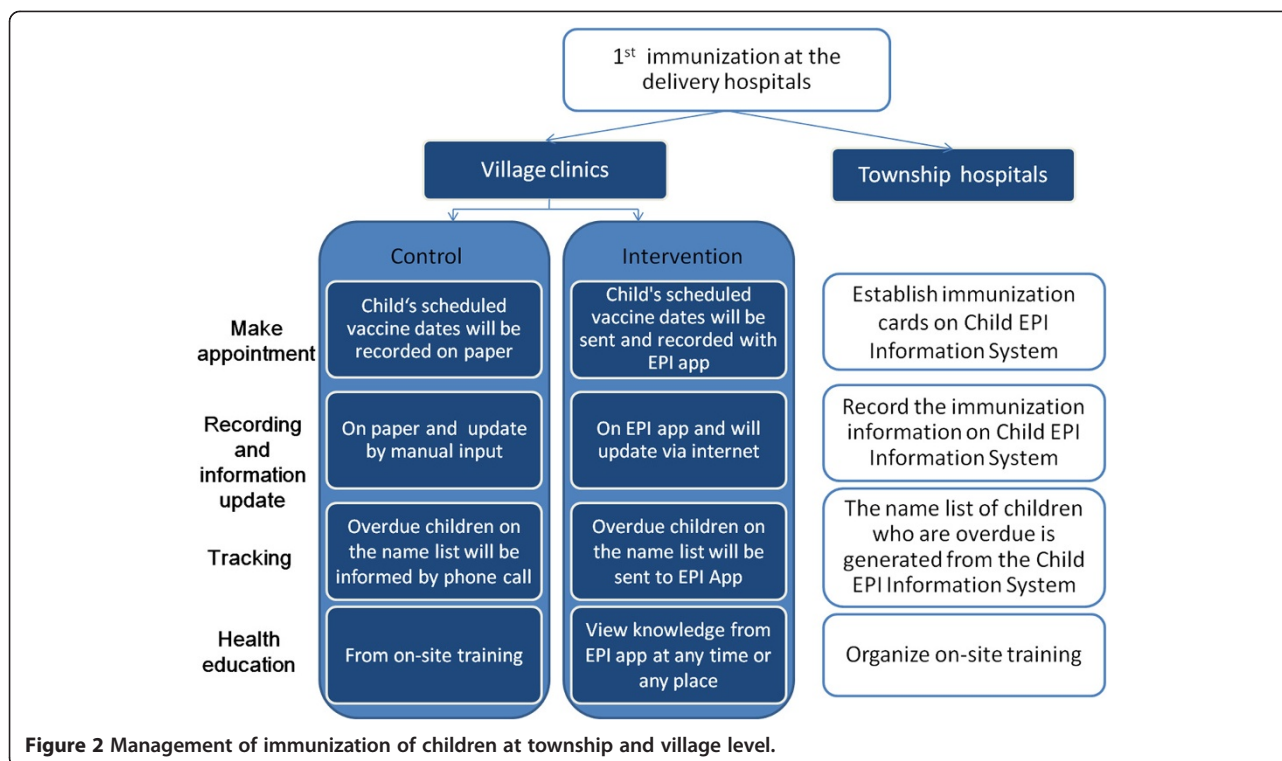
1$^{st}$ immunization at the delivery hospitals

Village clinics

Township hospitals

Control

Intervention

Make appointment

Child's scheduled vaccine dates will be recorded on paper

Child's scheduled vaccine dates will be sent and recorded with EPI app

Establish immunization cards on Child EPI Information System

Recording and information update

On paper and update by manual input

On EPI app and will update via internet

Record the immunization information on Child EPI Information System

Tracking

Overdue children on the name list will be informed by phone call

Overdue children on the name list will be sent to EPI App

The name list of children who are overdue is generated from the Child EPI Information System

Health education

From on-site training

View knowledge from EPI app at any time or any place

Organize on-site training

Figure 2 Management of immunization of children at township and village level.